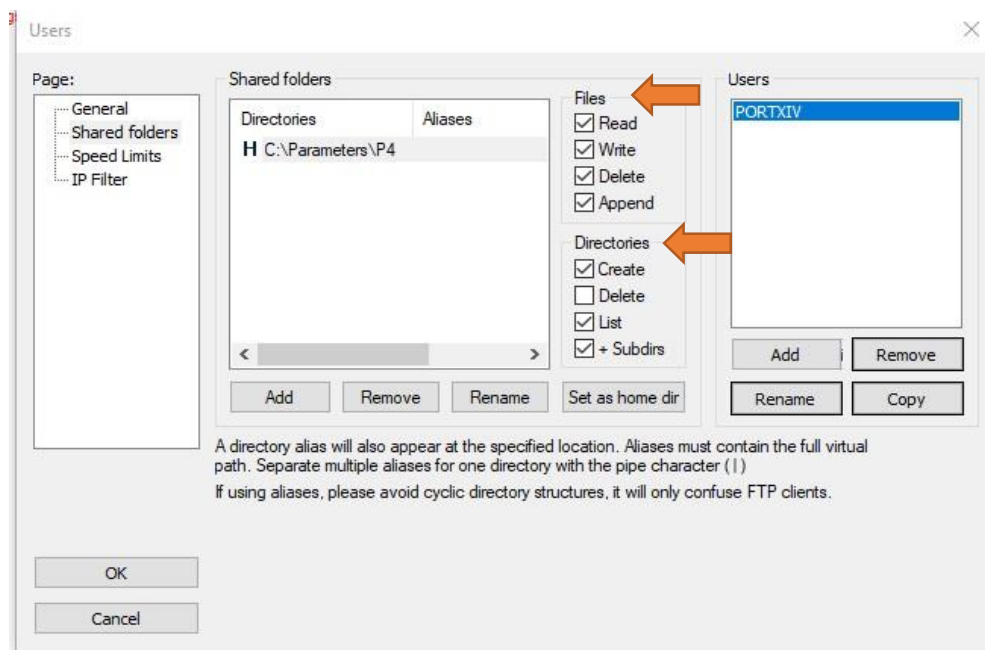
Users

Page:
General
Shared folders
Speed Limits
IP Filter

Shared folders

| Directories | Aliases |
|---|---|
| H C:\Parameters\P4 | |

Files
Read
Write
Delete
Append

Directories
Create
Delete
List
+ Subdirs

Add
Remove
Rename
Set as home dir

Users
PORTXIV

Add
Remove
Rename
Copy

A directory alias will also appear at the specified location. Aliases must contain the full virtual path. Separate multiple aliases for one directory with the pipe character (|)

If using aliases, please avoid cyclic directory structures, it will only confuse FTP clients.

OK
Cancel